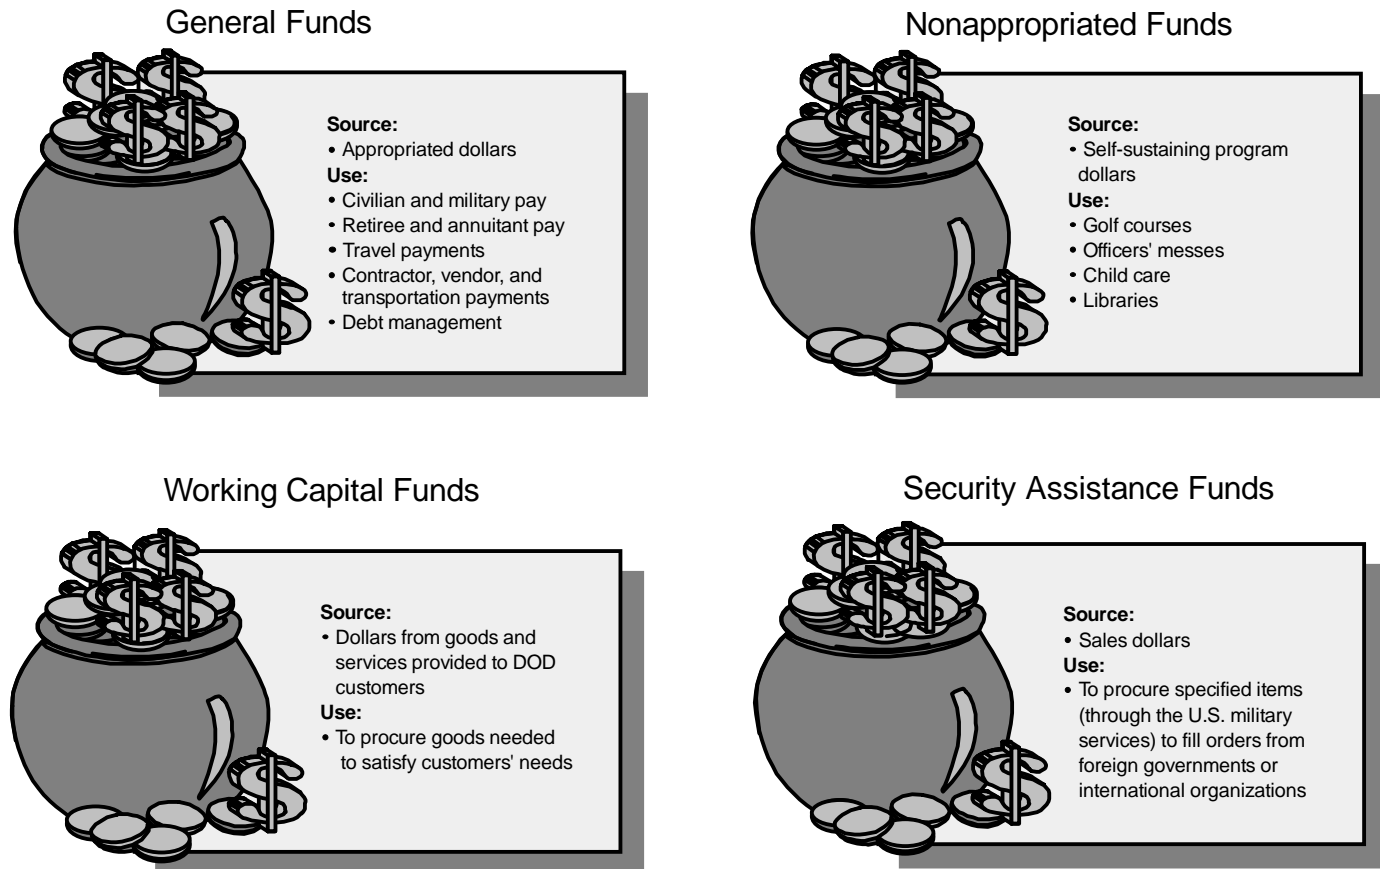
General Funds

**Source:**
• Appropriated dollars
**Use:**
• Civilian and military pay
• Retiree and annuitant pay
• Travel payments
• Contractor, vendor, and transportation payments
• Debt management

Nonappropriated Funds

**Source:**
• Self-sustaining program dollars
**Use:**
• Golf courses
• Officers' messes
• Child care
• Libraries

Working Capital Funds

**Source:**
• Dollars from goods and services provided to DOD customers
**Use:**
• To procure goods needed to satisfy customers' needs

Security Assistance Funds

**Source:**
• Sales dollars
**Use:**
• To procure specified items (through the U.S. military services) to fill orders from foreign governments or international organizations